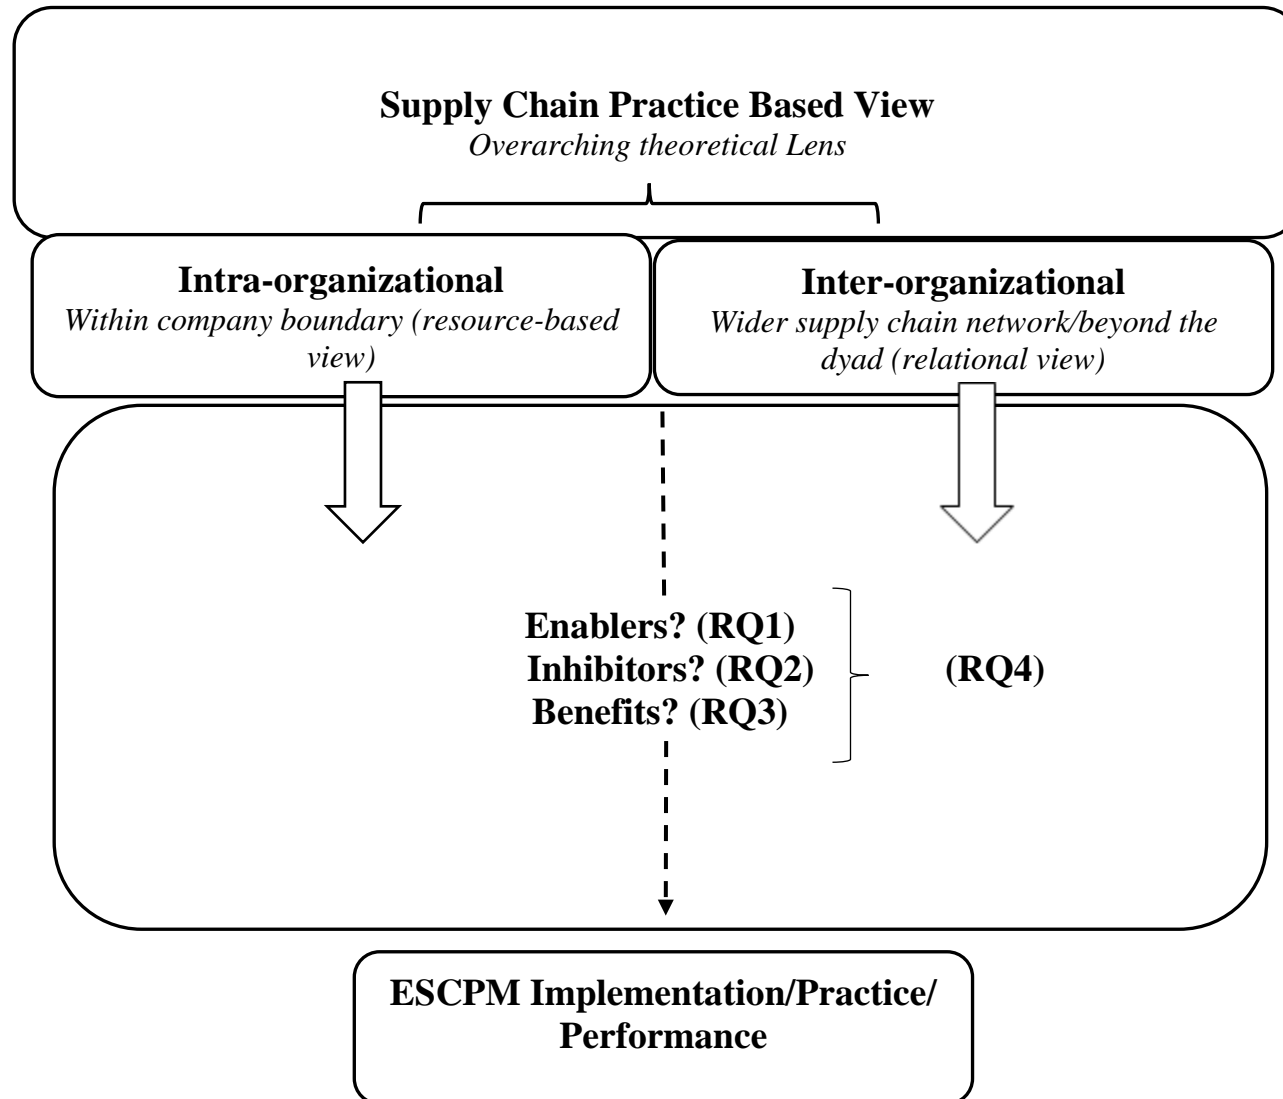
Supply Chain Practice Based View
Overarching theoretical Lens

Intra-organizational
Within company boundary (resource-based view)

Inter-organizational
Wider supply chain network/beyond the dyad (relational view)

Enablers? (RQ1)
Inhibitors? (RQ2)
Benefits? (RQ3)

(RQ4)

ESCPM Implementation/Practice/ Performance